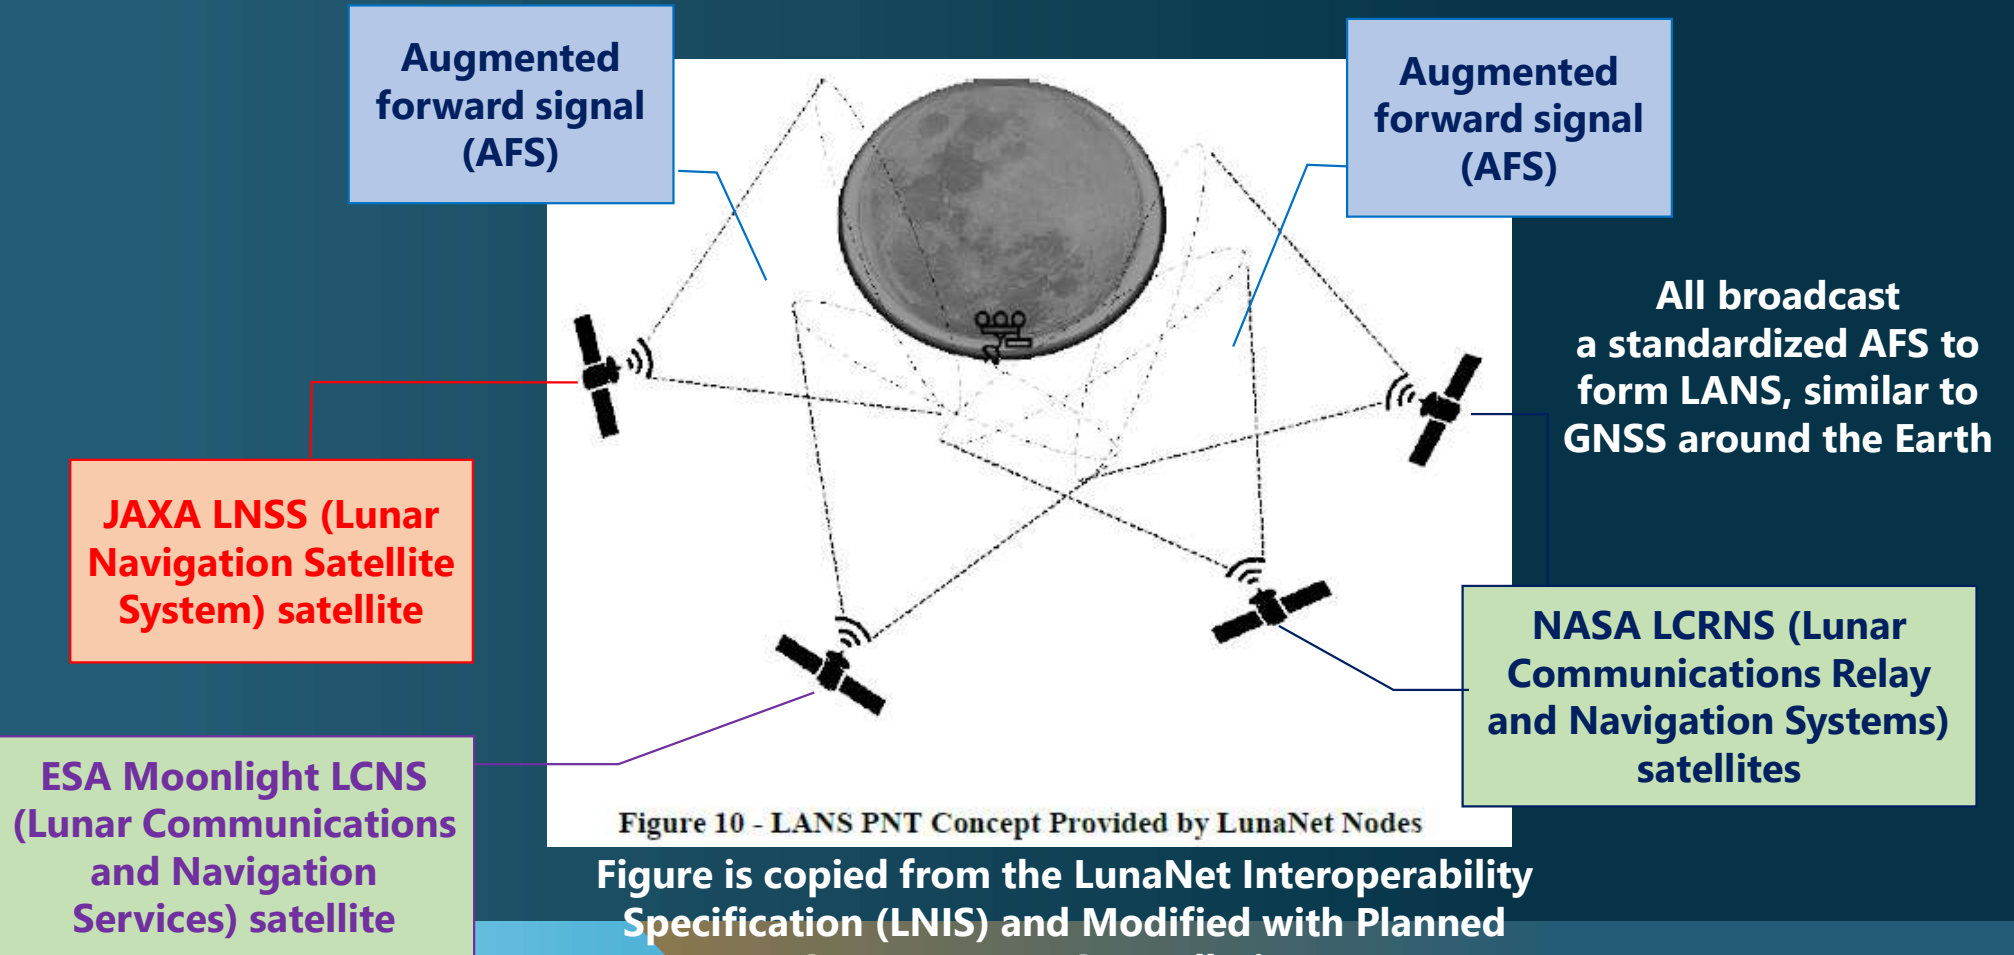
Augmented forward signal (AFS)

Augmented forward signal (AFS)

All broadcast a standardized AFS to form LANS, similar to GNSS around the Earth

JAXA LNSS (Lunar Navigation Satellite System) satellite

NASA LCRNS (Lunar Communications Relay and Navigation Systems) satellites

ESA Moonlight LCNS (Lunar Communications and Navigation Services) satellite

Figure 10 - LANS PNT Concept Provided by LunaNet Nodes

Figure is copied from the LunaNet Interoperability Specification (LNIS) and Modified with Planned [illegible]